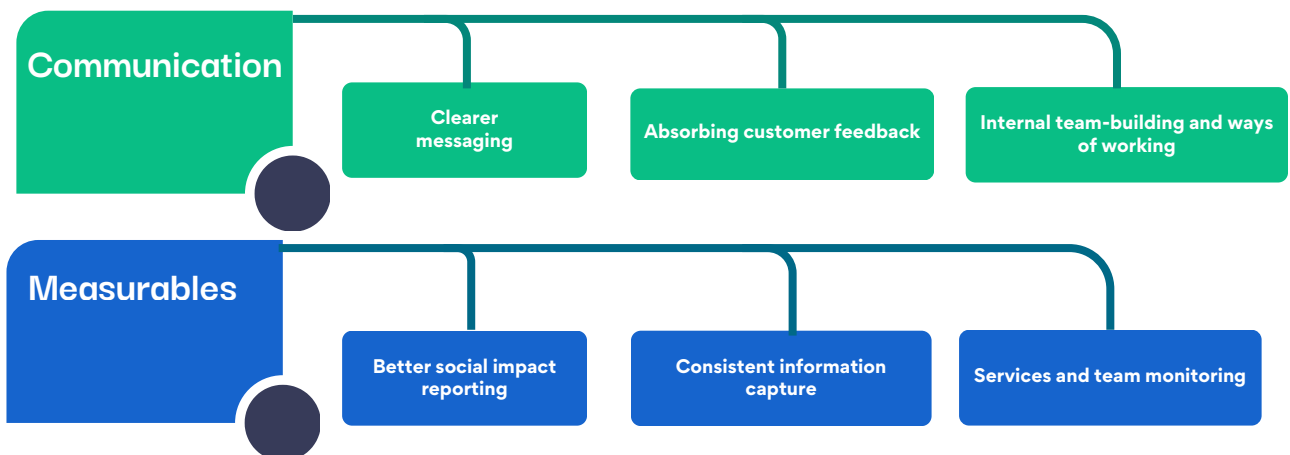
Communication

Clearer messaging

Absorbing customer feedback

Internal team-building and ways of working

Measurables

Better social impact reporting

Consistent information capture

Services and team monitoring